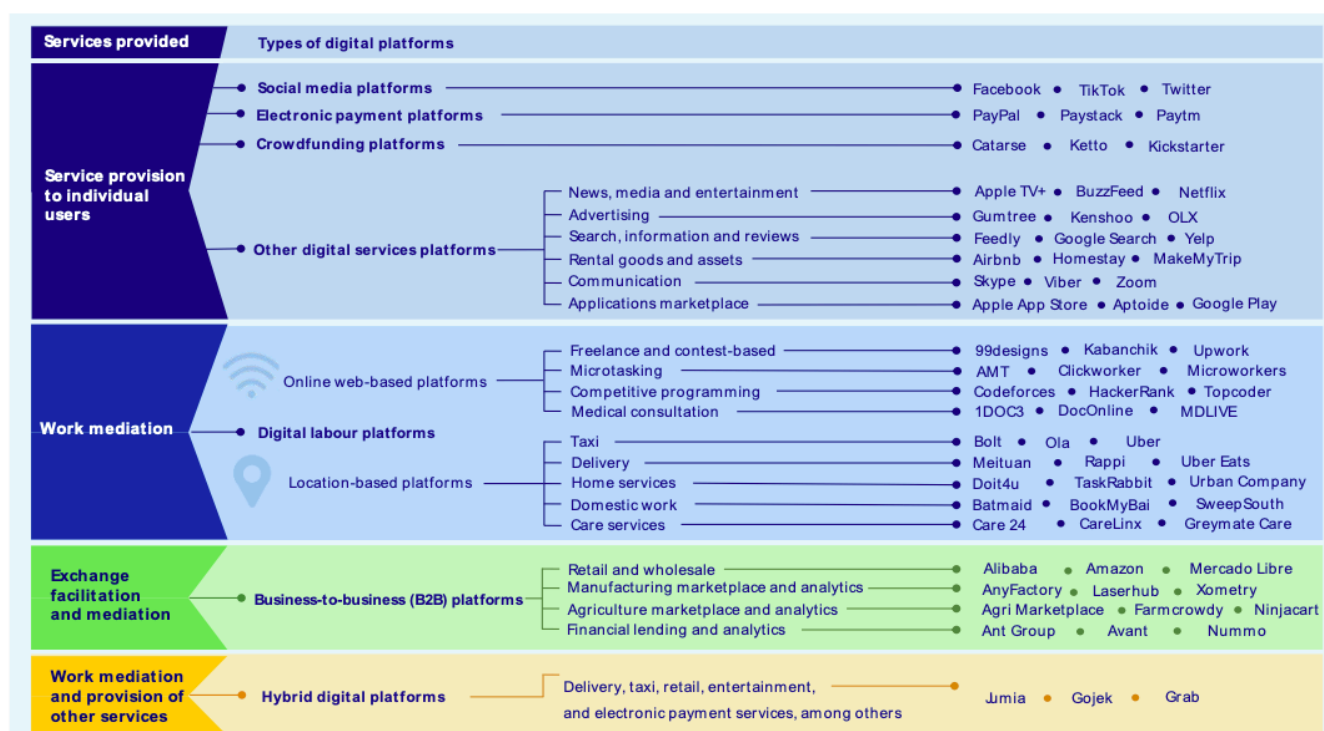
Services provided | Types of digital platforms

Service provision to individual users

Social media platforms — Facebook • TikTok • Twitter
Electronic payment platforms — PayPal • Paystack • Paytm
Crowdfunding platforms — Catarse • Ketto • Kickstarter
Other digital services platforms
News, media and entertainment — Apple TV+ • BuzzFeed • Netflix
Advertising — Gumtree • Kenshoo • OLX
Search, information and reviews — Feedly • Google Search • Yelp
Rental goods and assets — Airbnb • Homestay • MakeMyTrip
Communication — Skype • Viber • Zoom
Applications marketplace — Apple App Store • Aptoide • Google Play

Work mediation

Digital labour platforms
Online web-based platforms
Freelance and contest-based — 99designs • Kabanchik • Upwork
Microtasking — AMT • Clickworker • Microworkers
Competitive programming — Codeforces • HackerRank • Topcoder
Medical consultation — 1DOC3 • DocOnline • MDLIVE
Location-based platforms
Taxi — Bolt • Ola • Uber
Delivery — Meituan • Rappi • Uber Eats
Home services — Doit4u • TaskRabbit • Urban Company
Domestic work — Batmaid • BookMyBai • SweepSouth
Care services — Care 24 • CareLinx • Greymate Care

Exchange facilitation and mediation

Business-to-business (B2B) platforms
Retail and wholesale — Alibaba • Amazon • Mercado Libre
Manufacturing marketplace and analytics — AnyFactory • Laserhub • Xometry
Agriculture marketplace and analytics — Agri Marketplace • Farmcrowdy • Ninjacart
Financial lending and analytics — Ant Group • Avant • Nummo

Work mediation and provision of other services

Hybrid digital platforms
Delivery, taxi, retail, entertainment, and electronic payment services, among others — Jumia • Gojek • Grab